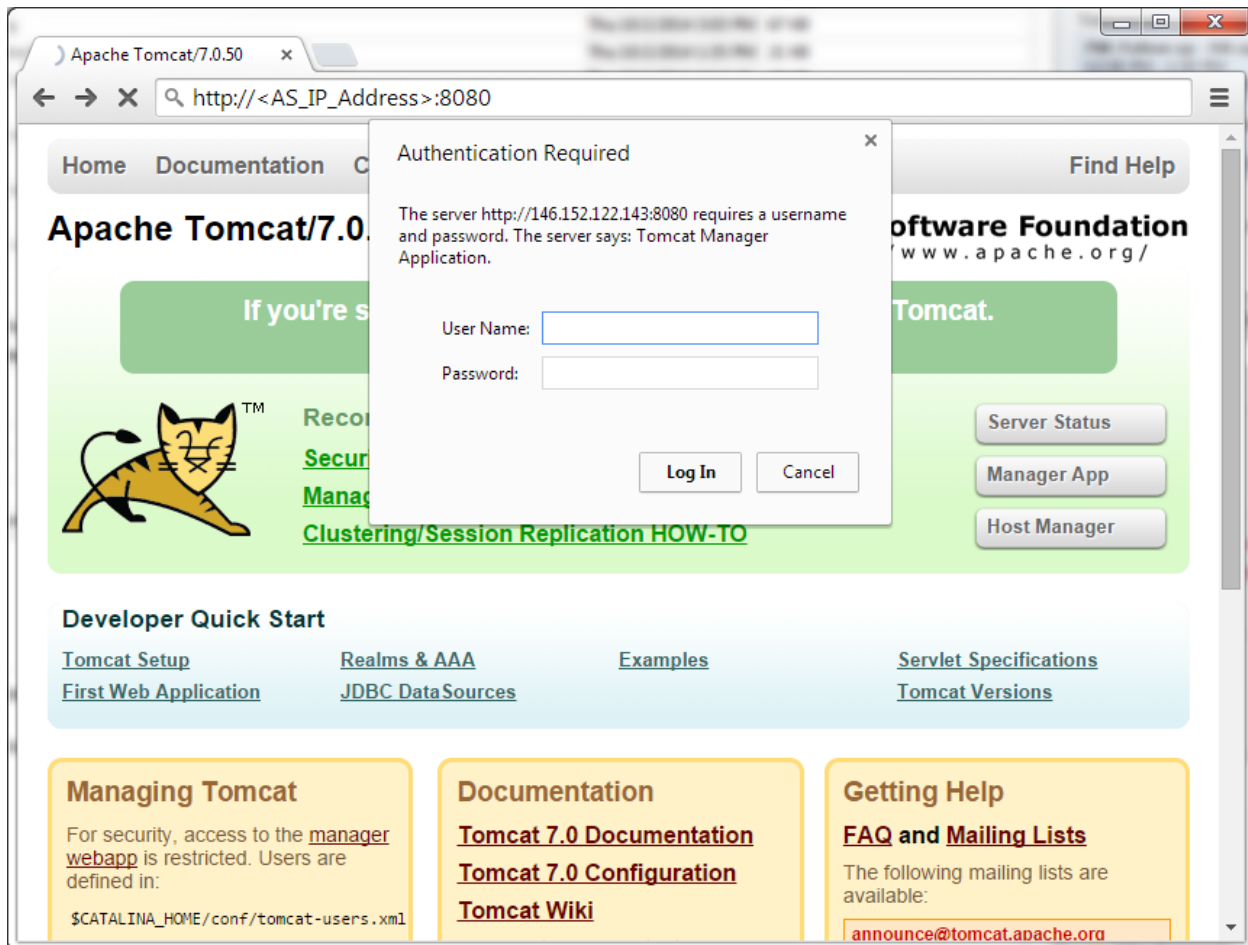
Apache Tomcat/7.0.50

http://<AS_IP_Address>:8080

Home Documentation C

Find Help

Apache Tomcat/7.0.

oftware Foundation
/www.apache.org/

If you're s

Tomcat.

TM

Reco

Secur

Manag

Clustering/Session Replication HOW-TO

Server Status

Manager App

Host Manager

Authentication Required

The server http://146.152.122.143:8080 requires a username and password. The server says: Tomcat Manager Application.

User Name:

Password:

Log In

Cancel

Developer Quick Start

Tomcat Setup
First Web Application

Realms & AAA
JDBC DataSources

Examples

Servlet Specifications
Tomcat Versions

Managing Tomcat

For security, access to the manager webapp is restricted. Users are defined in:

$CATALINA_HOME/conf/tomcat-users.xml

Documentation

Tomcat 7.0 Documentation

Tomcat 7.0 Configuration

Tomcat Wiki

Getting Help

FAQ and Mailing Lists

The following mailing lists are available:

announce@tomcat.apache.org